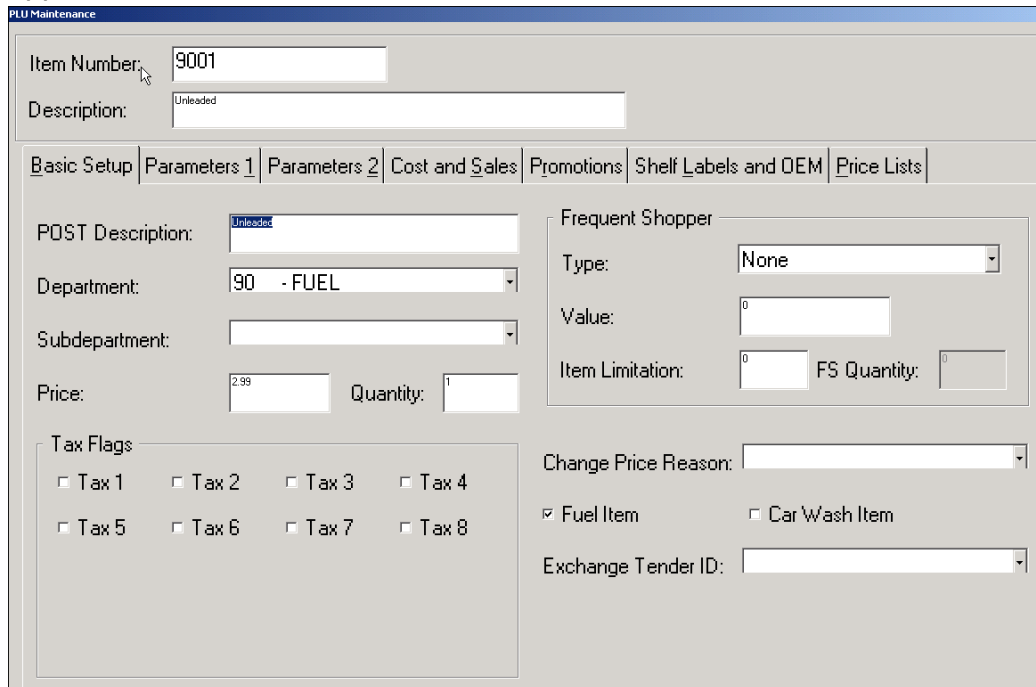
PLU Maintenance

Item Number: 9001

Description: Unleaded

Basic Setup | Parameters 1 | Parameters 2 | Cost and Sales | Promotions | Shelf Labels and OEM | Price Lists

POST Description: Unleaded

Department: 90 - FUEL

Subdepartment:

Price: 2.99 Quantity: 1

Tax Flags

☐ Tax 1 ☐ Tax 2 ☐ Tax 3 ☐ Tax 4

☐ Tax 5 ☐ Tax 6 ☐ Tax 7 ☐ Tax 8

Frequent Shopper

Type: None

Value: 0

Item Limitation: 0 FS Quantity: 0

Change Price Reason:

☑ Fuel Item ☐ Car Wash Item

Exchange Tender ID: